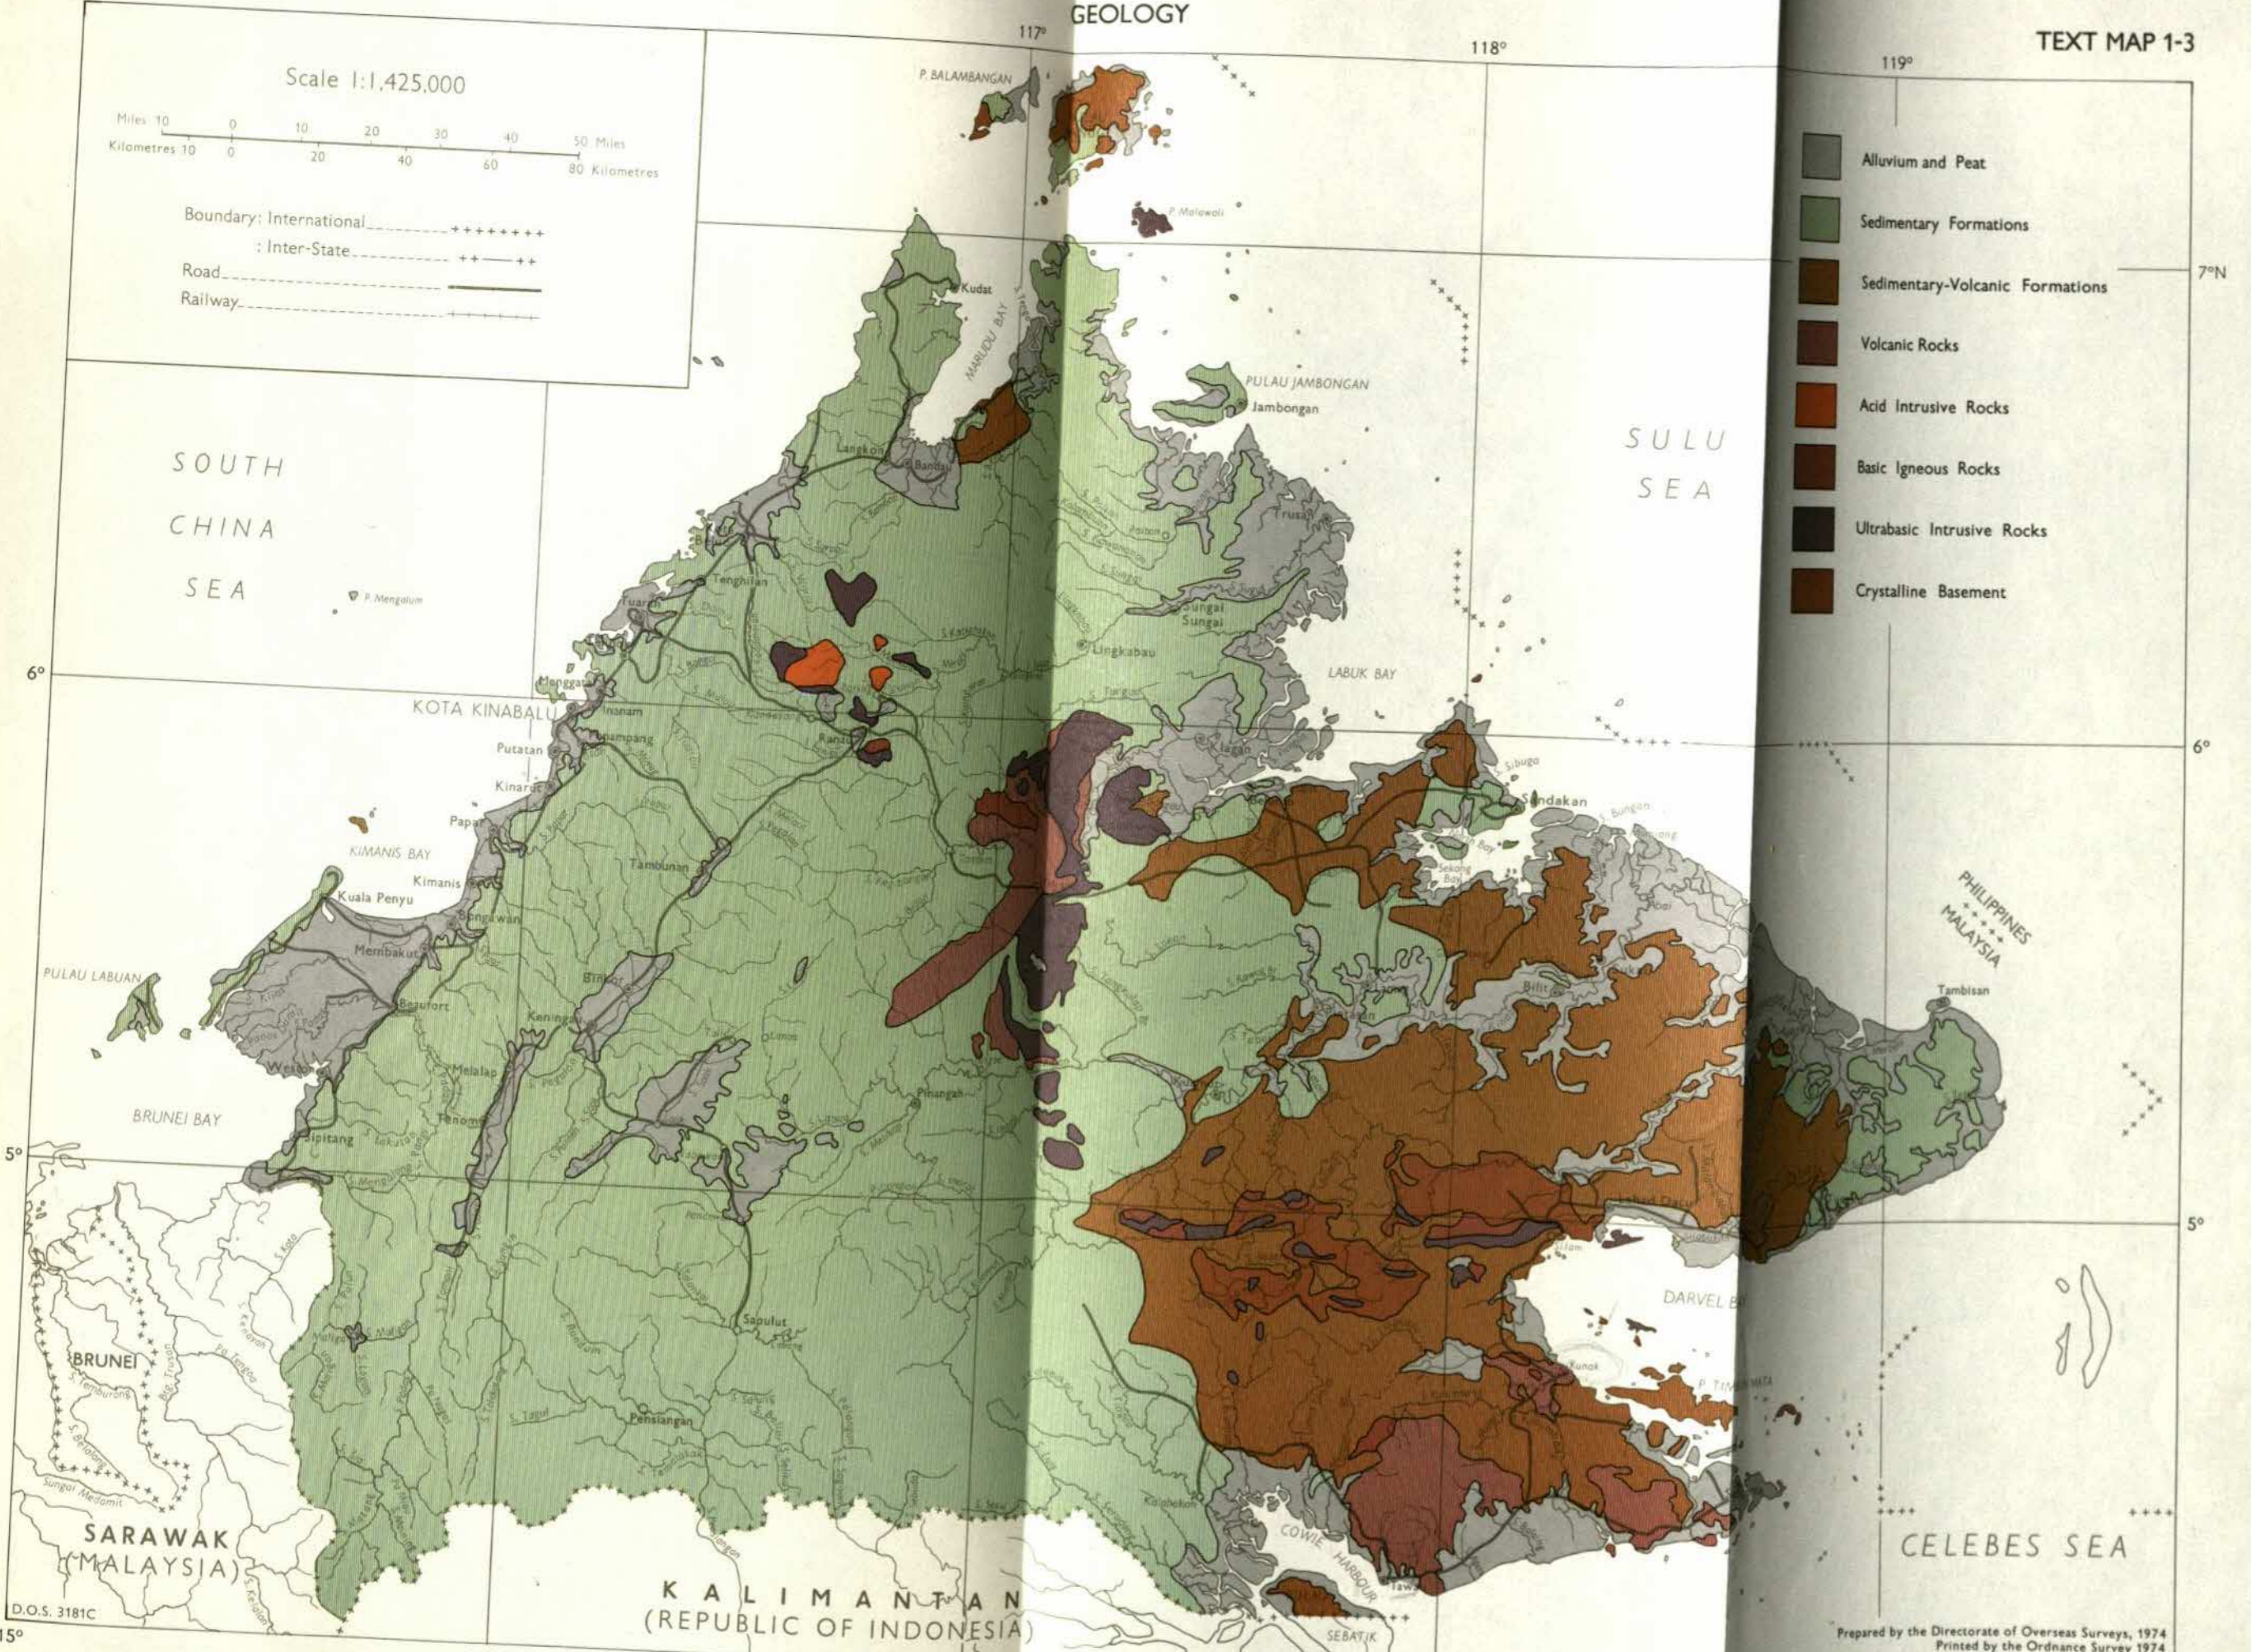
GEOLOGY

TEXT MAP 1-3

117° 118° 119°

Scale 1:1,425,000

Miles 10 0 10 20 30 40 50 Miles
Kilometres 10 0 20 40 60 80 Kilometres

Boundary: International
: Inter-State
Road
Railway

Alluvium and Peat
Sedimentary Formations
Sedimentary-Volcanic Formations
Volcanic Rocks
Acid Intrusive Rocks
Basic Igneous Rocks
Ultrabasic Intrusive Rocks
Crystalline Basement

7°N

P. BALAMBANGAN
P. Malawali
Kudat
MARUDU BAY
PULAU JAMBONGAN
Jambongan
SULU SEA
SOUTH CHINA SEA
P. Mengalum
Langkon
Bandau
Trusan
Tenghilan
Tuaran
Sungai Sungai
Ungkabau
LABUK BAY
6°
Menggatal
KOTA KINABALU
Inanam
Penampang
Putatan
Ranau
Kinarut
Papar
Sandakan
KIMANIS BAY
Kimanis
Tambunan
Kuala Penyu
Bongawan
Membakut
PULAU LABUAN
Beaufort
Keningau
PHILIPPINES
MALAYSIA
Tambisan
Melalap
Tenom
BRUNEI BAY
Pinangah
Sipitang
5°
DARVEL B
BRUNEI
Sapulut
Pensiangan
P. TIMBUN MATA
SARAWAK (MALAYSIA)
Kalabakan
COWIE HARBOUR
Tawau
CELEBES SEA
KALIMANTAN (REPUBLIC OF INDONESIA)
SEBATIK
D.O.S. 3181C
115°

Prepared by the Directorate of Overseas Surveys, 1974
Printed by the Ordnance Survey 1974